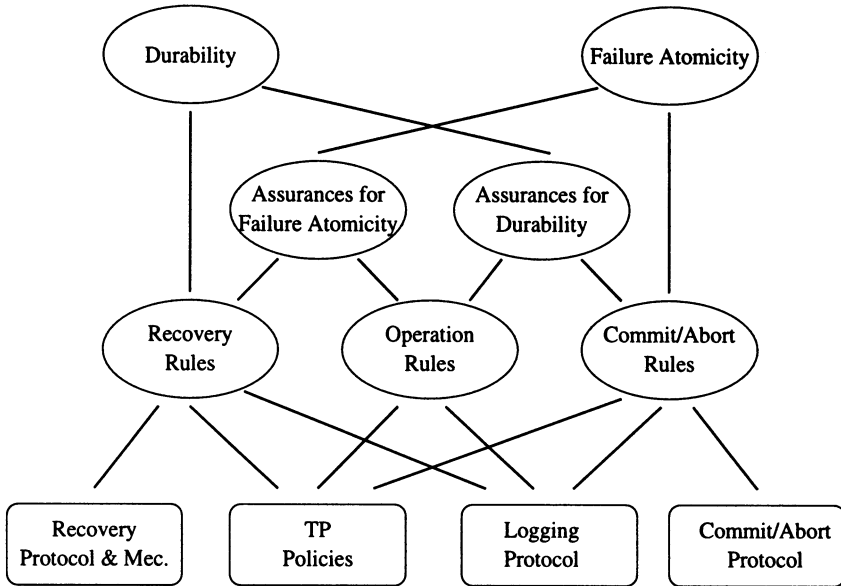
Durability

Failure Atomicity

Assurances for Failure Atomicity

Assurances for Durability

Recovery Rules

Operation Rules

Commit/Abort Rules

Recovery Protocol & Mec.

TP Policies

Logging Protocol

Commit/Abort Protocol